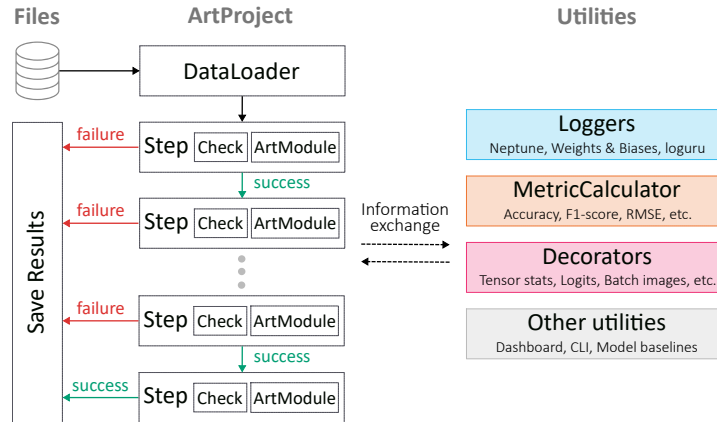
Files

ArtProject

Utilities

DataLoader

Save Results

failure

Step Check ArtModule

success

failure

Step Check ArtModule

failure

Step Check ArtModule

success

success

Step Check ArtModule

Information exchange

Loggers
Neptune, Weights & Biases, loguru

MetricCalculator
Accuracy, F1-score, RMSE, etc.

Decorators
Tensor stats, Logits, Batch images, etc.

Other utilities
Dashboard, CLI, Model baselines